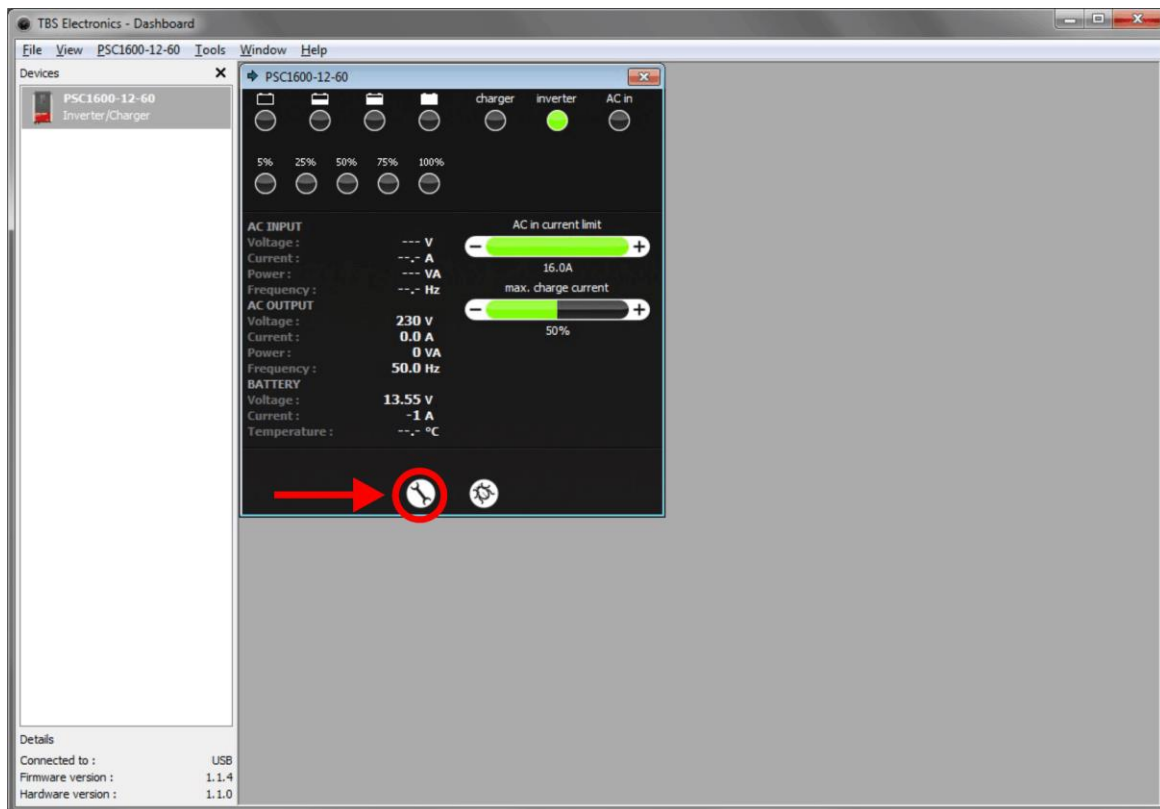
TBS Electronics - Dashboard

File View PSC1600-12-60 Tools Window Help

Devices

PSC1600-12-60
Inverter/Charger

PSC1600-12-60

charger inverter AC in

5% 25% 50% 75% 100%

AC INPUT
Voltage : --- V
Current : --.- A
Power : --- VA
Frequency : --.- Hz
AC OUTPUT
Voltage : 230 V
Current : 0.0 A
Power : 0 VA
Frequency : 50.0 Hz
BATTERY
Voltage : 13.55 V
Current : -1 A
Temperature : --.- °C

AC in current limit
16.0A
max. charge current
50%

Details
Connected to : USB
Firmware version : 1.1.4
Hardware version : 1.1.0